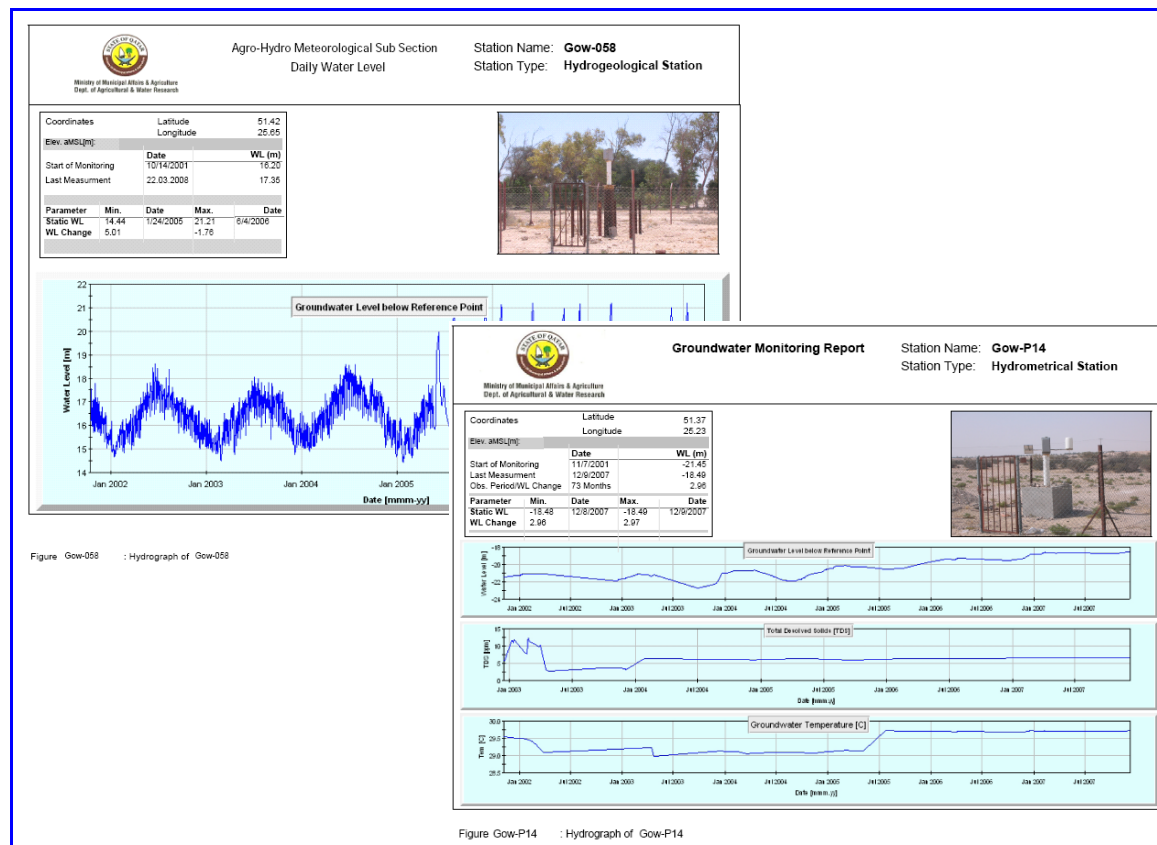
STATE OF QATAR
Ministry of Municipal Affairs & Agriculture
Dept. of Agricultural & Water Research

Agro-Hydro Meteorological Sub Section
Daily Water Level

Station Name: **Gow-058**
Station Type: **Hydrogeological Station**

| Coordinates | | Latitude | | 51.42 |
|---|---|---|---|---|
| | | Longitude | | 25.65 |
| Elev. aMSL[m]: | | | | |
| | Date | | | WL (m) |
| Start of Monitoring | 10/14/2001 | | | 16.20 |
| Last Measurment | 22.03.2008 | | | 17.35 |

| Parameter | Min. | Date | Max. | Date |
|---|---|---|---|---|
| Static WL | 14.44 | 1/24/2005 | 21.21 | 6/4/2006 |
| WL Change | 5.01 | | -1.76 | |

Groundwater Level below Reference Point
Water Level [m]
22 21 20 19 18 17 16 15 14
Jan 2002 Jan 2003 Jan 2004 Jan 2005
Date [mmm-yy]

Figure Gow-058 : Hydrograph of Gow-058

STATE OF QATAR
Ministry of Municipal Affairs & Agriculture
Dept. of Agricultural & Water Research

Groundwater Monitoring Report

Station Name: **Gow-P14**
Station Type: **Hydrometrical Station**

| Coordinates | | Latitude | | 51.37 |
|---|---|---|---|---|
| | | Longitude | | 25.23 |
| Elev. aMSL[m]: | | | | |
| | Date | | | WL (m) |
| Start of Monitoring | 11/7/2001 | | | -21.45 |
| Last Measurment | 12/9/2007 | | | -18.49 |
| Obs. Period/WL Change | 73 Months | | | 2.96 |

| Parameter | Min. | Date | Max. | Date |
|---|---|---|---|---|
| Static WL | -18.48 | 12/8/2007 | -18.49 | 12/9/2007 |
| WL Change | 2.96 | | 2.97 | |

Groundwater Level below Reference Point
Water Level [m]
-18 -20 -22 -24
Jan 2002 Jul 2002 Jan 2003 Jul 2003 Jan 2004 Jul 2004 Jan 2005 Jul 2005 Jan 2006 Jul 2006 Jan 2007 Jul 2007

Total Desolved Solids [TDS]
TDS [g/l]
15 10 5 0
Jan 2003 Jul 2003 Jan 2004 Jul 2004 Jan 2005 Jul 2005 Jan 2006 Jul 2006 Jan 2007 Jul 2007
Date [mmm.yy]

Groundwater Temperature [C]
Tem [C]
30.0 29.5 29.0 28.5
Jan 2002 Jul 2002 Jan 2003 Jul 2003 Jan 2004 Jul 2004 Jan 2005 Jul 2005 Jan 2006 Jul 2006 Jan 2007 Jul 2007
Date [mmm.yy]

Figure Gow-P14 : Hydrograph of Gow-P14